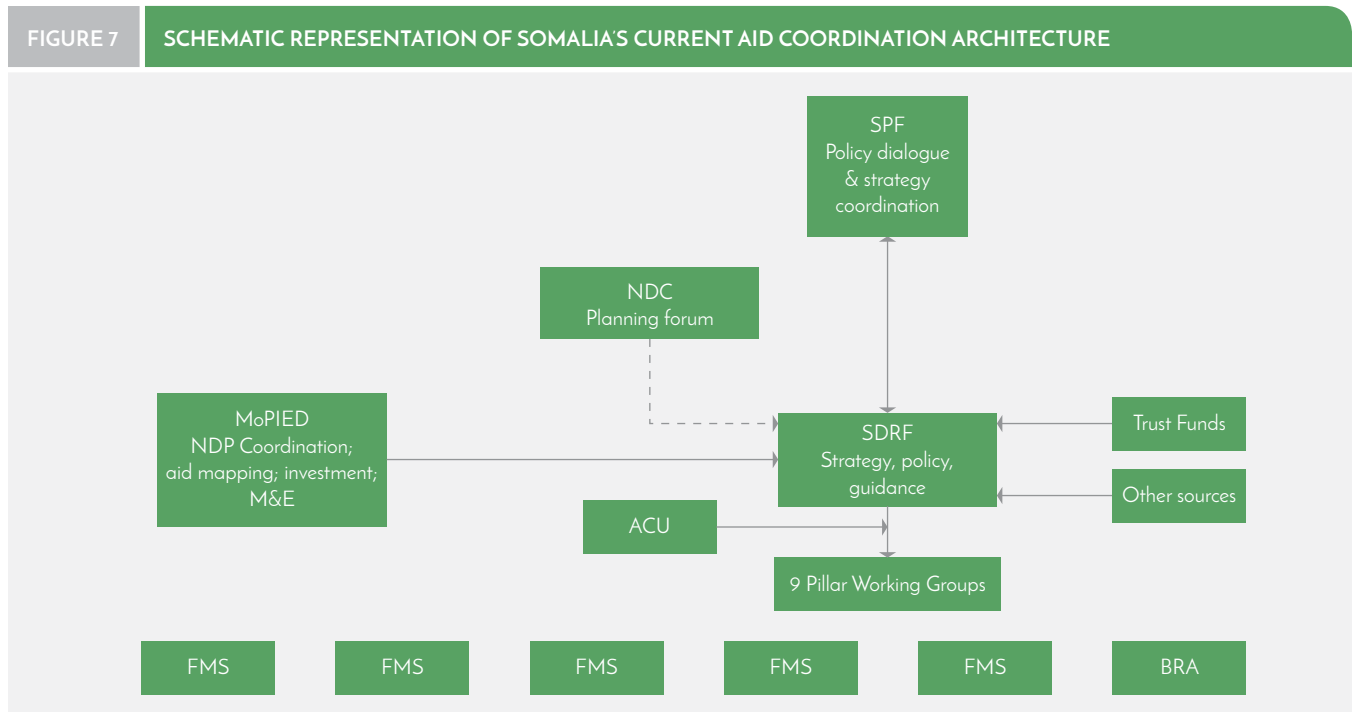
FIGURE 7

SCHEMATIC REPRESENTATION OF SOMALIA'S CURRENT AID COORDINATION ARCHITECTURE

SPF
Policy dialogue & strategy coordination

NDC
Planning forum

MoPIED
NDP Coordination; aid mapping; investment; M&E

SDRF
Strategy, policy, guidance

Trust Funds

Other sources

ACU

9 Pillar Working Groups

FMS

FMS

FMS

FMS

FMS

BRA